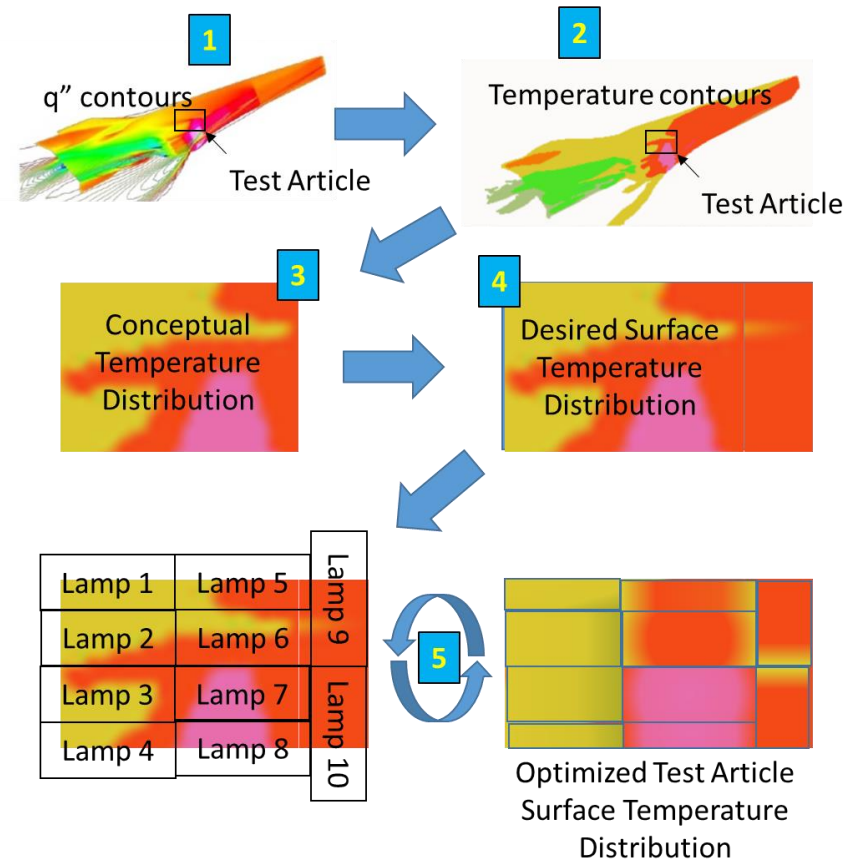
1

q” contours

Test Article

2

Temperature contours

Test Article

3

Conceptual Temperature Distribution

4

Desired Surface Temperature Distribution

Lamp 1

Lamp 5

Lamp 9

Lamp 2

Lamp 6

Lamp 3

Lamp 7

Lamp 10

Lamp 4

Lamp 8

5

Optimized Test Article Surface Temperature Distribution